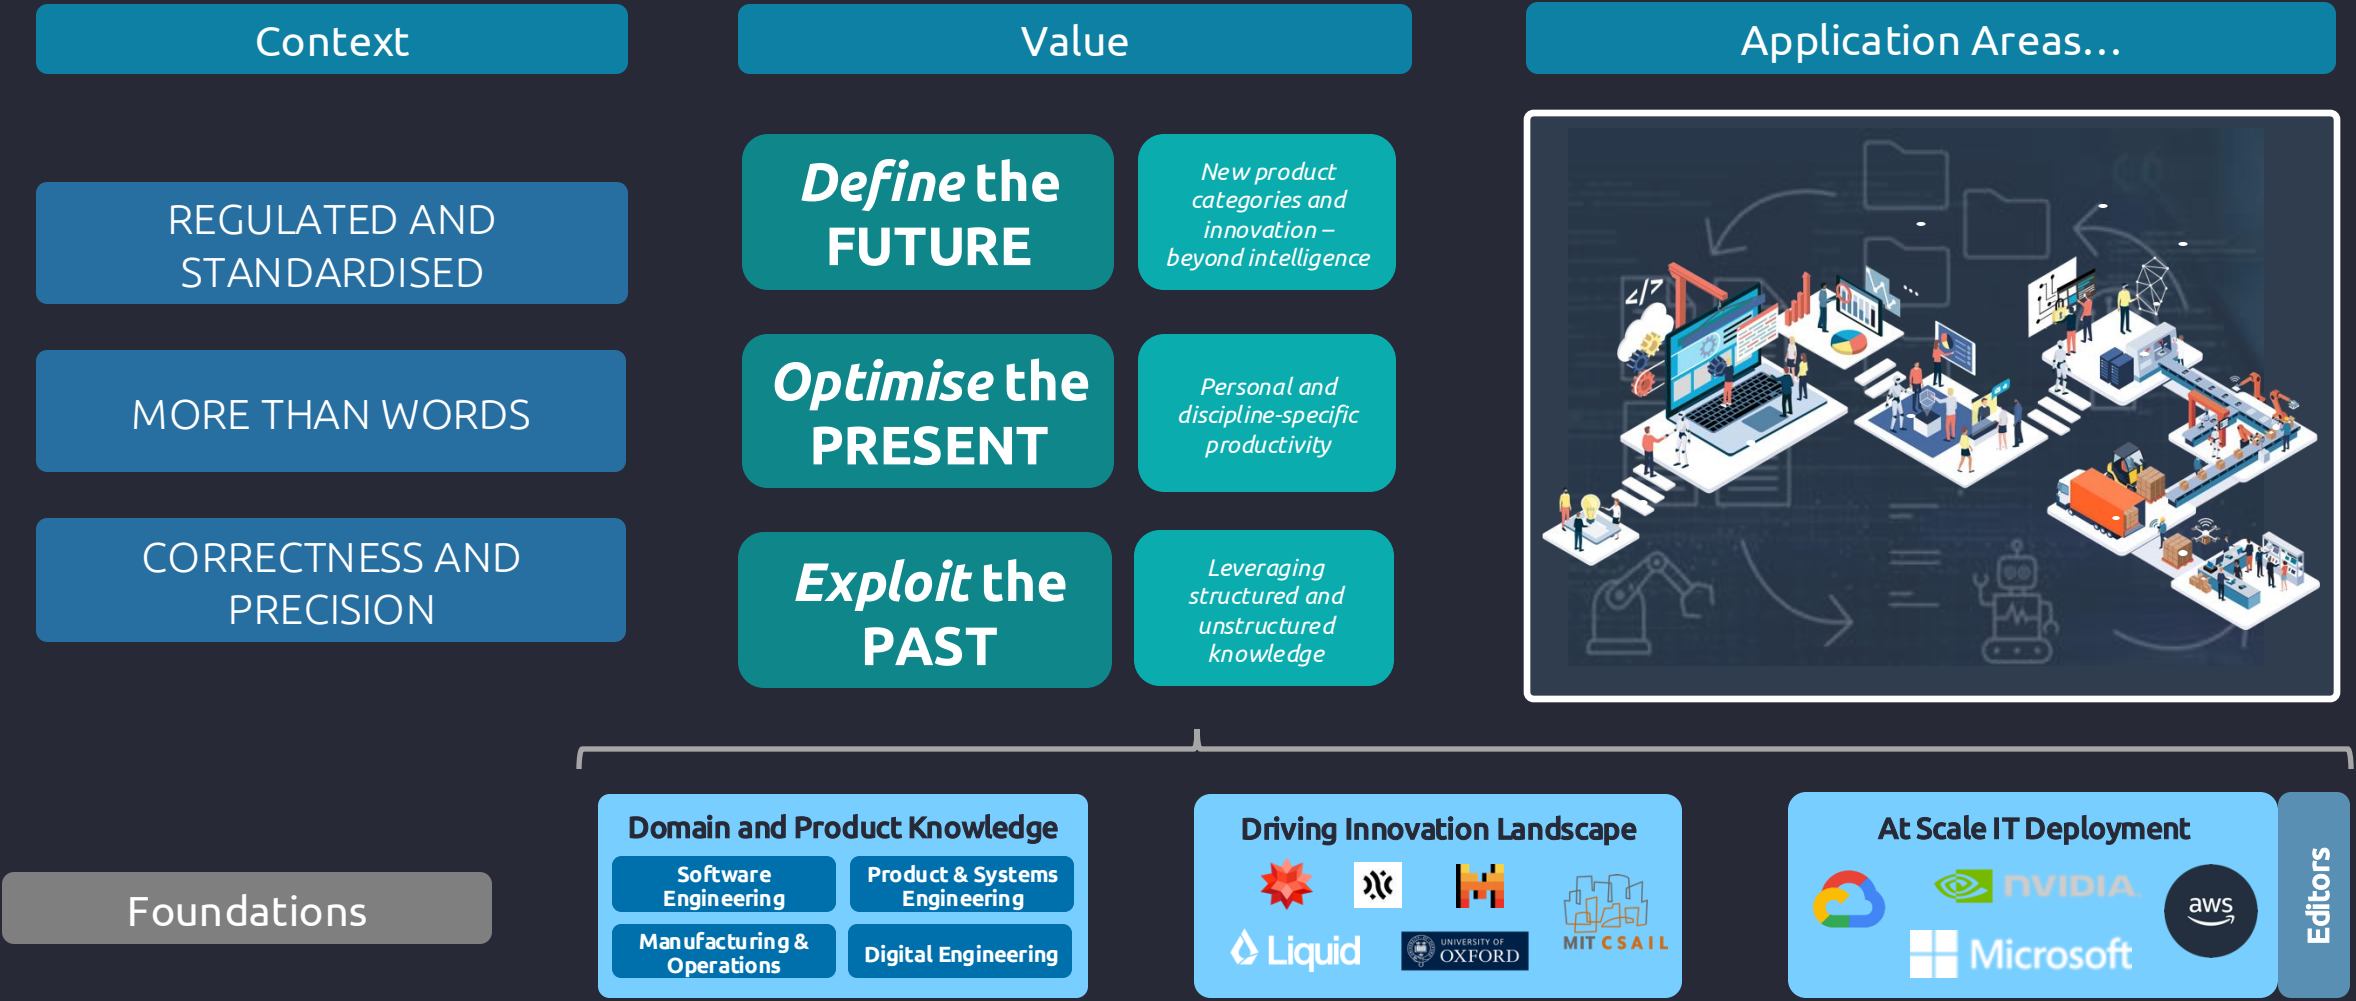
Context

Value

Application Areas...

REGULATED AND STANDARDISED

MORE THAN WORDS

CORRECTNESS AND PRECISION

Define the FUTURE

New product categories and innovation – beyond intelligence

Optimise the PRESENT

Personal and discipline-specific productivity

Exploit the PAST

Leveraging structured and unstructured knowledge

</>

Foundations

Domain and Product Knowledge

Software Engineering

Product & Systems Engineering

Manufacturing & Operations

Digital Engineering

Driving Innovation Landscape

Liquid

UNIVERSITY OF OXFORD

MIT CSAIL

At Scale IT Deployment

NVIDIA

aws

Microsoft

Editors